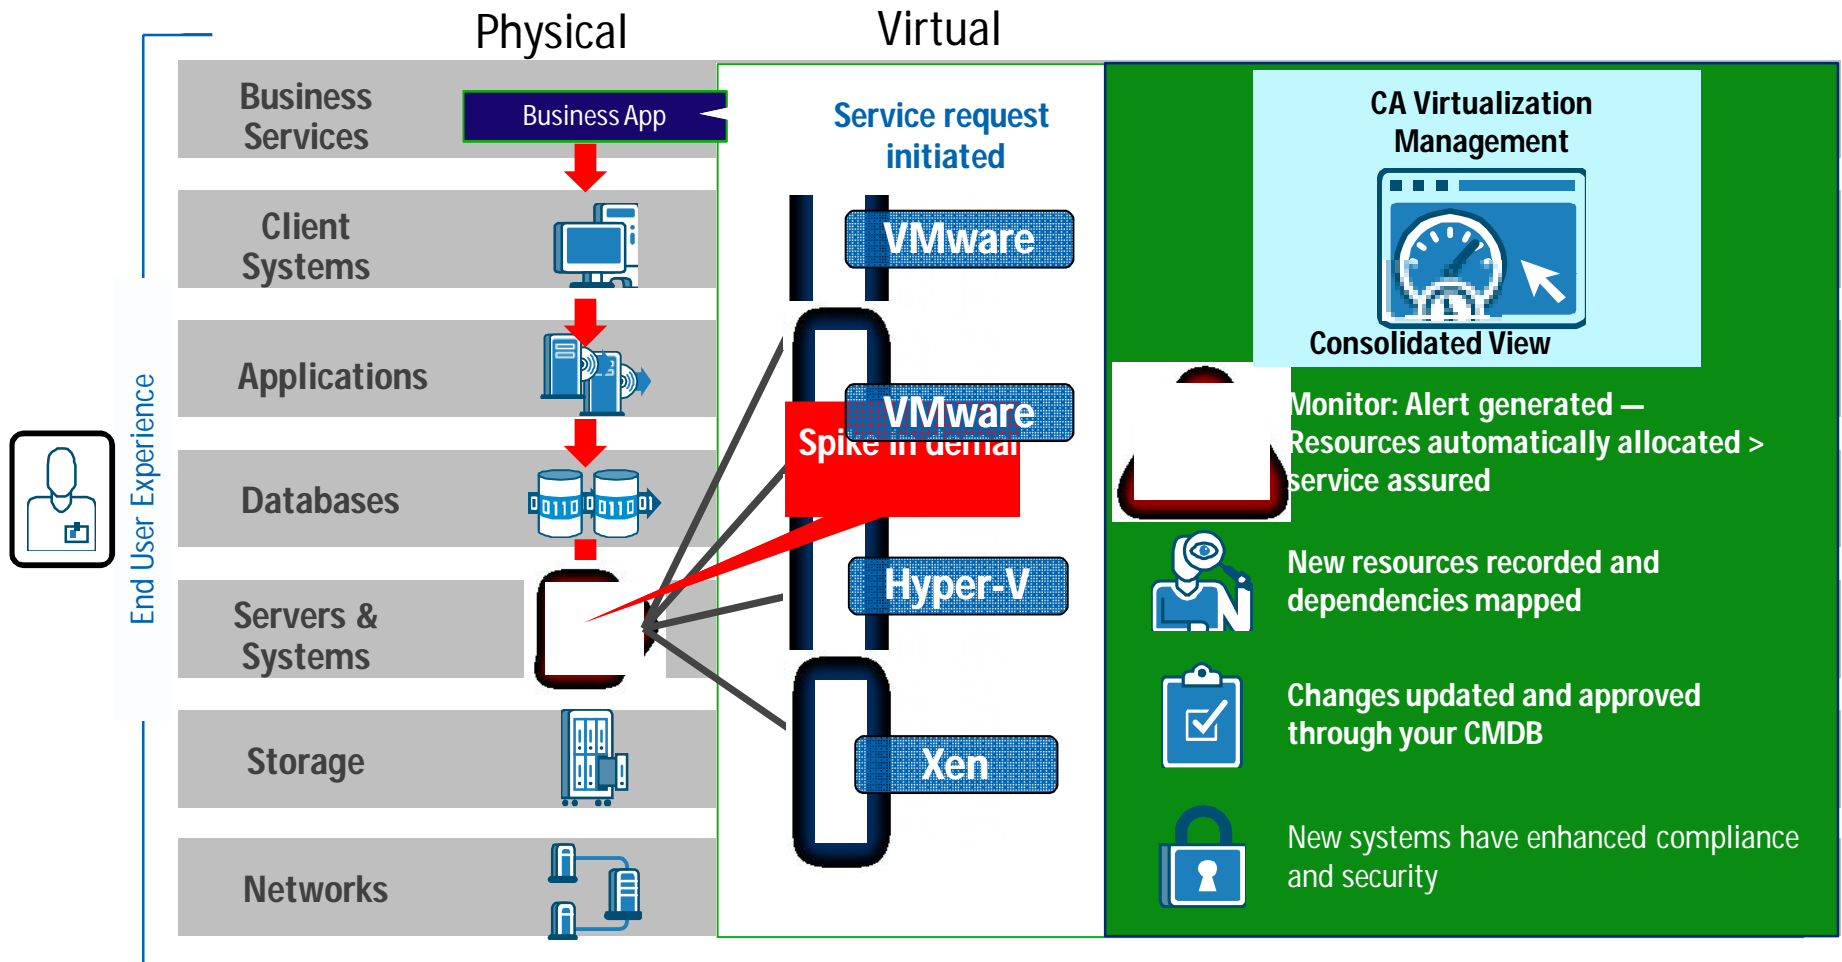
Physical

Virtual

End User Experience

Business Services

Business App

Client Systems

Applications

Databases

Servers & Systems

Storage

Networks

Service request initiated

VMware

VMware

Spike in deman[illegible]

Hyper-V

Xen

CA Virtualization Management

Consolidated View

Monitor: Alert generated — Resources automatically allocated > service assured

New resources recorded and dependencies mapped

Changes updated and approved through your CMDB

New systems have enhanced compliance and security